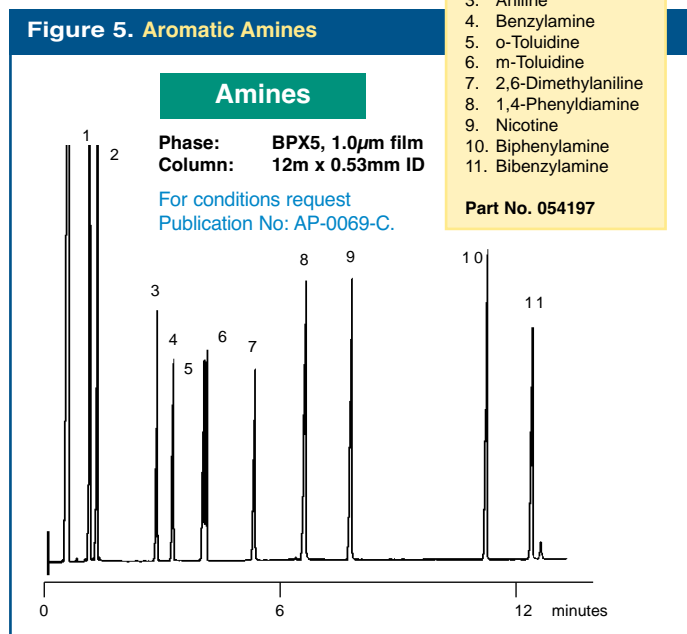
Figure 5. Aromatic Amines

Amines

Phase: BPX5, 1.0μm film
Column: 12m x 0.53mm ID

For conditions request Publication No: AP-0069-C.

3. Aniline
4. Benzylamine
5. o-Toluidine
6. m-Toluidine
7. 2,6-Dimethylaniline
8. 1,4-Phenyldiamine
9. Nicotine
10. Biphenylamine
11. Bibenzylamine

Part No. 054197

1
2
3
4
5
6
7
8
9
10
11

0
6
12 minutes